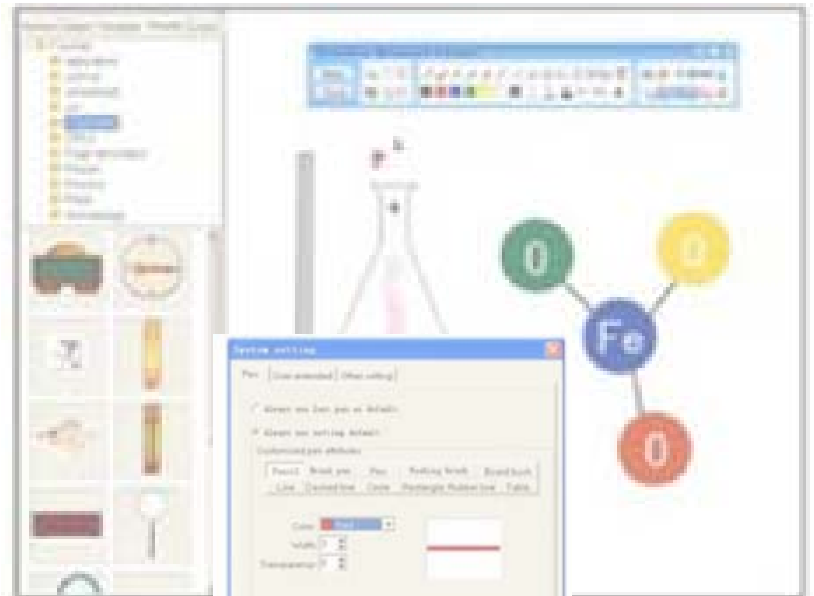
O

O

Fe

O

System setting

Pen

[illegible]

Always use last pen as default

Always use setting default

Customized pen attribute

Pencil

Brush pen

Pen

Marking brush

Board brush

Line

Dashed line

Circle

Rectangle

Rubber line

Table

Color

Width

Transparency